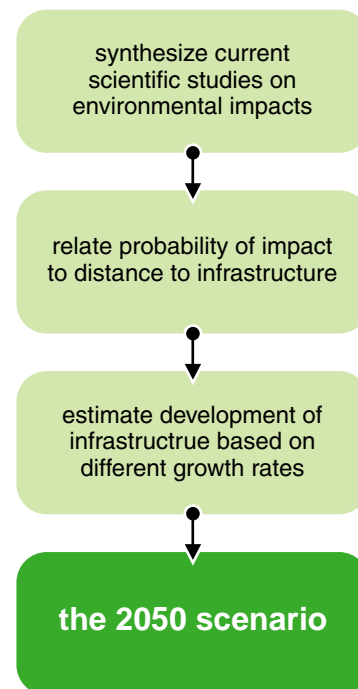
synthesize current scientific studies on environmental impacts

relate probability of impact to distance to infrastructure

estimate development of infrastructrue based on different growth rates

the 2050 scenario